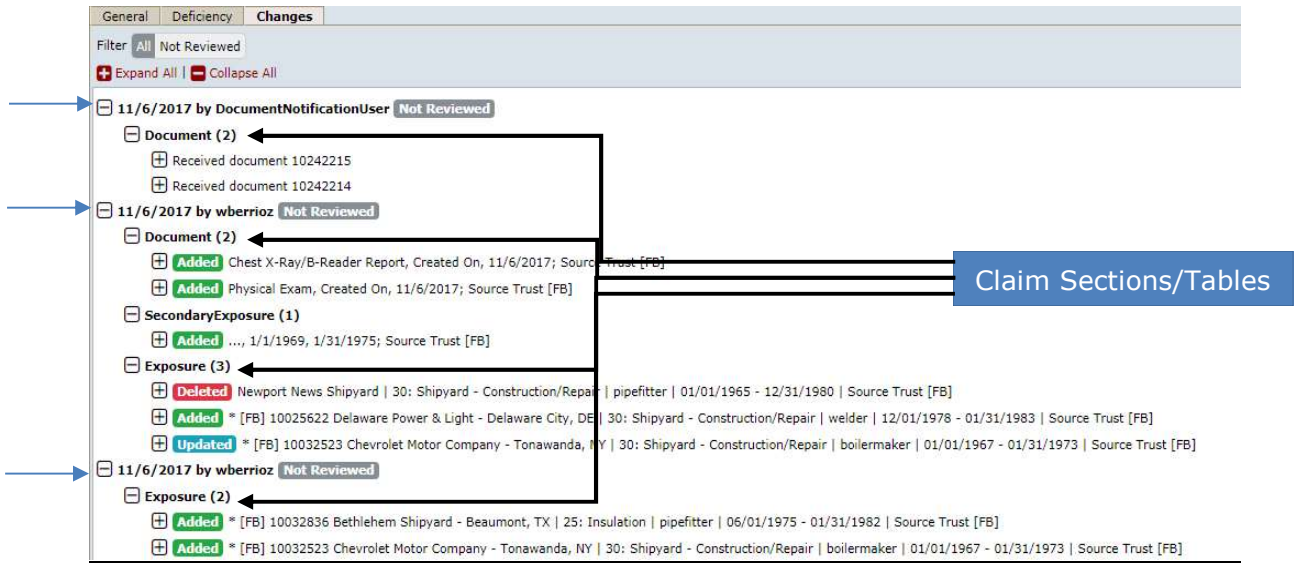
General Deficiency Changes

Filter All Not Reviewed

Expand All | Collapse All

11/6/2017 by DocumentNotificationUser Not Reviewed

Document (2)

Received document 10242215

Received document 10242214

11/6/2017 by wberrioz Not Reviewed

Document (2)

Added Chest X-Ray/B-Reader Report, Created On, 11/6/2017; Source Trust [FB]

Added Physical Exam, Created On, 11/6/2017; Source Trust [FB]

SecondaryExposure (1)

Added ..., 1/1/1969, 1/31/1975; Source Trust [FB]

Exposure (3)

Deleted Newport News Shipyard | 30: Shipyard - Construction/Repair | pipefitter | 01/01/1965 - 12/31/1980 | Source Trust [FB]

Added * [FB] 10025622 Delaware Power & Light - Delaware City, DE | 30: Shipyard - Construction/Repair | welder | 12/01/1978 - 01/31/1983 | Source Trust [FB]

Updated * [FB] 10032523 Chevrolet Motor Company - Tonawanda, NY | 30: Shipyard - Construction/Repair | boilermaker | 01/01/1967 - 01/31/1973 | Source Trust [FB]

11/6/2017 by wberrioz Not Reviewed

Exposure (2)

Added * [FB] 10032836 Bethlehem Shipyard - Beaumont, TX | 25: Insulation | pipefitter | 06/01/1975 - 01/31/1982 | Source Trust [FB]

Added * [FB] 10032523 Chevrolet Motor Company - Tonawanda, NY | 30: Shipyard - Construction/Repair | boilermaker | 01/01/1967 - 01/31/1973 | Source Trust [FB]

Claim Sections/Tables